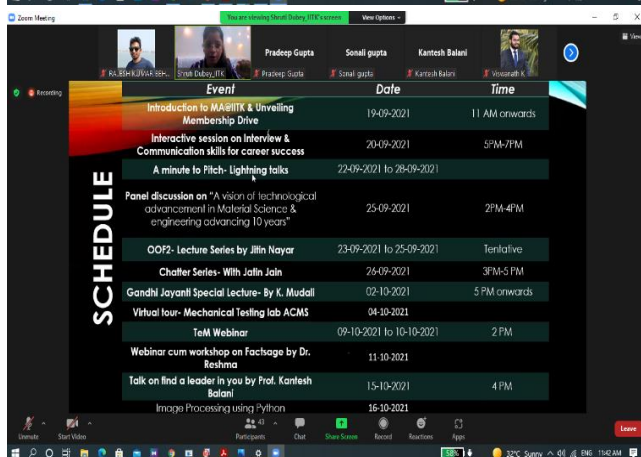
Zoom Meeting
You are viewing Shruti Dubey_IITK's screen   View Options

Pradeep Gupta   Sonali gupta   Kantesh Balani
RA..ESH KUMAR BEH...   Shruti Dubey_IITK   Pradeep Gupta   Sonali gupta   Kantesh Balani   Viswanath K

Recording

SCHEDULE

| Event | Date | Time |
|---|---|---|
| Introduction to MA@IITK & Unveiling Membership Drive | 19-09-2021 | 11 AM onwards |
| Interactive session on Interview & Communication skills for career success | 20-09-2021 | 5PM-7PM |
| A minute to Pitch- Lightning talks | 22-09-2021 to 28-09-2021 | |
| Panel discussion on "A vision of technological advancement in Material Science & engineering advancing 10 years" | 25-09-2021 | 2PM-4PM |
| OOF2- Lecture Series by Jitin Nayar | 23-09-2021 to 25-09-2021 | Tentative |
| Chatter Series- With Jatin Jain | 26-09-2021 | 3PM-5 PM |
| Gandhi Jayanti Special Lecture- By K. Mudali | 02-10-2021 | 5 PM onwards |
| Virtual tour- Mechanical Testing lab ACMS | 04-10-2021 | |
| TeM Webinar | 09-10-2021 to 10-10-2021 | 2 PM |
| Webinar cum workshop on Factsage by Dr. Reshma | 11-10-2021 | |
| Talk on find a leader in you by Prof. Kantesh Balani | 15-10-2021 | 4 PM |
| Image Processing using Python | 16-10-2021 | |

Unmute   Start Video   43 Participants   Chat   Share Screen   Record   Reactions   Apps   Leave

32°C Sunny   ENG   11:42 AM